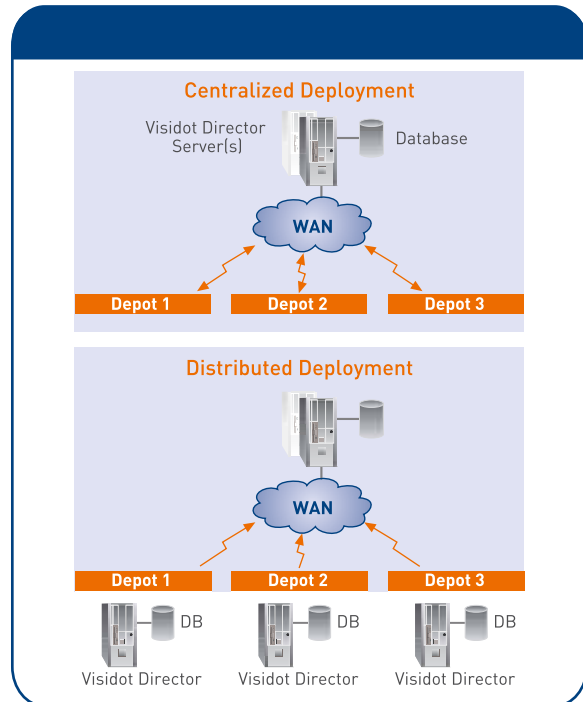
Centralized Deployment

Visidot Director Server(s)

Database

WAN

Depot 1

Depot 2

Depot 3

Distributed Deployment

WAN

Depot 1

Depot 2

Depot 3

DB

DB

DB

Visidot Director

Visidot Director

Visidot Director